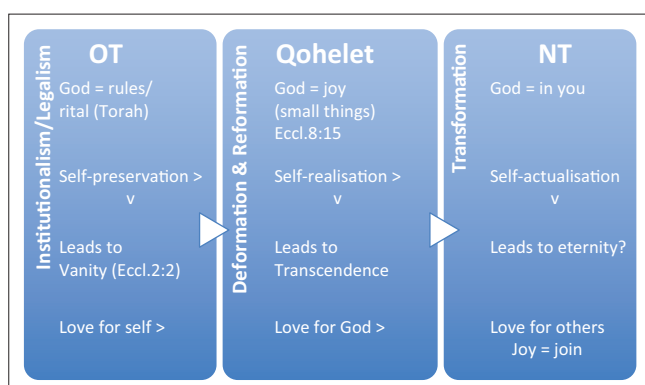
Institutionalism/Legalism

OT

God = rules/ rital (Torah)

Self-preservation >
v

Leads to Vanity (Eccl.2:2)

Love for self >

Deformation & Reformation

Qohelet

God = joy (small things) Eccl.8:15

Self-realisation >
v

Leads to Transcendence

Love for God >

Transformation

NT

God = in you

Self-actualisation
v

Leads to eternity?

Love for others
Joy = join